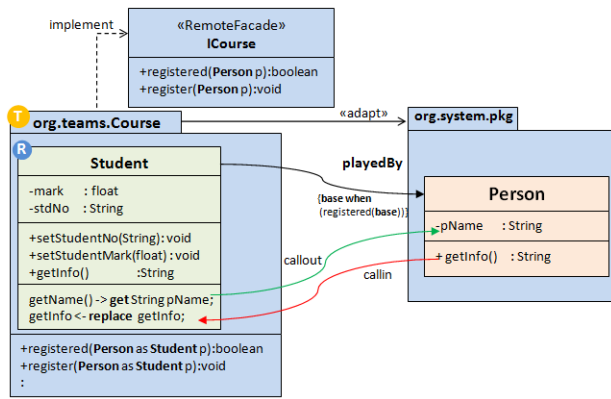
implement

«RemoteFacade»
ICourse

+registered(Person p):boolean
+register(Person p):void

T org.teams.Course

«adapt»

org.system.pkg

R

Student

-mark : float
-stdNo : String

+setStudentNo(String): void
+setStudentMark(float) : void
+getInfo() :String

getName() -> get String pName;
getInfo <- replace getInfo;

+registered(Person as Student p):boolean
+register(Person as Student p):void
:

playedBy

{base when (registered(base))}

Person

-pName : String

+ getInfo() : String

callout

callin